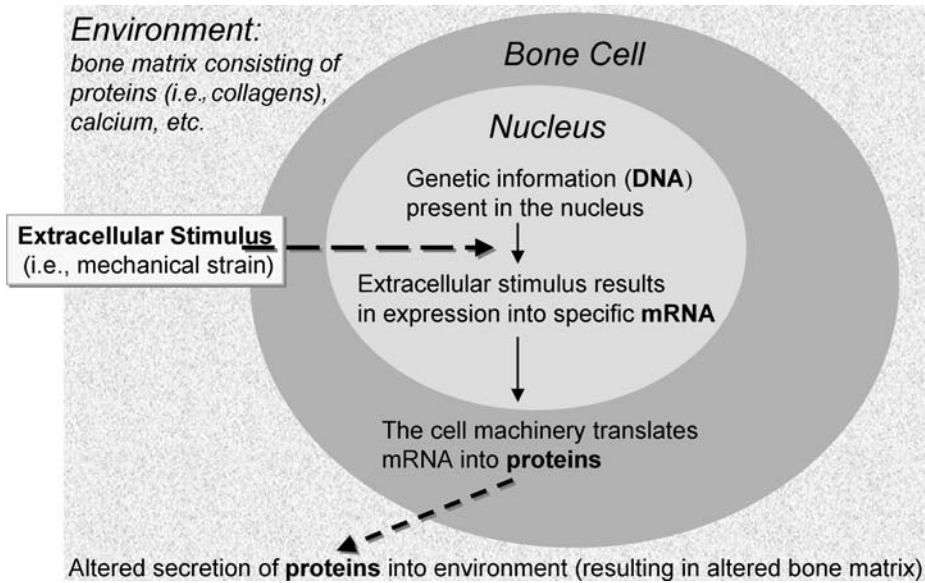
Environment:
bone matrix consisting of proteins (i.e., collagens), calcium, etc.

Bone Cell

Nucleus

Genetic information (DNA) present in the nucleus

Extracellular Stimulus
(i.e., mechanical strain)

Extracellular stimulus results in expression into specific mRNA

The cell machinery translates mRNA into proteins

Altered secretion of proteins into environment (resulting in altered bone matrix)